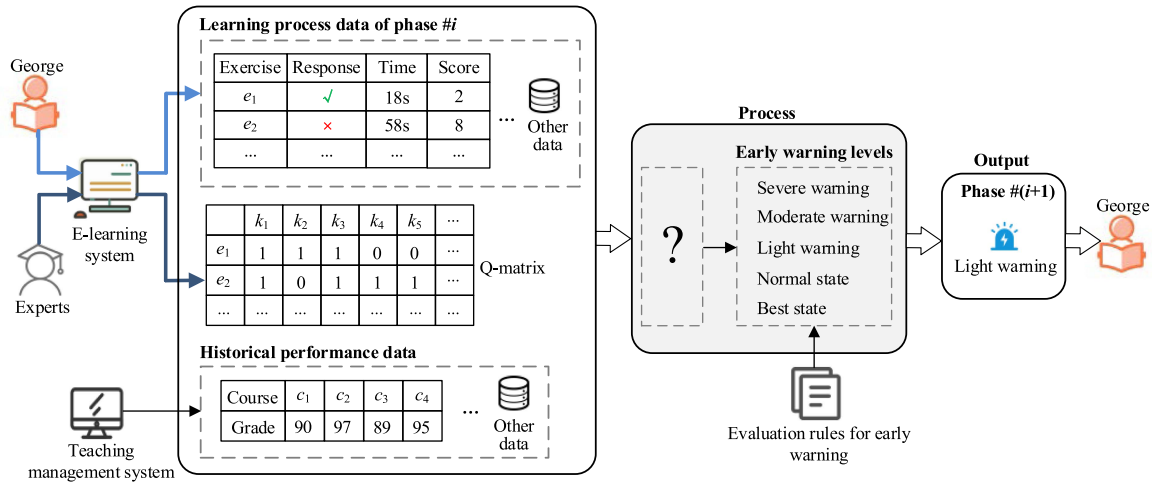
George

E-learning system

Experts

Teaching management system

Learning process data of phase #$i$

| Exercise | Response | Time | Score |
|---|---|---|---|
| $e_1$ | ✓ | 18s | 2 |
| $e_2$ | × | 58s | 8 |
| ... | ... | ... | ... |

... Other data

|  | $k_1$ | $k_2$ | $k_3$ | $k_4$ | $k_5$ | ... |
|---|---|---|---|---|---|---|
| $e_1$ | 1 | 1 | 1 | 0 | 0 | ... |
| $e_2$ | 1 | 0 | 1 | 1 | 1 | ... |
| ... | ... | ... | ... | ... | ... | ... |

Q-matrix

Historical performance data

| Course | $c_1$ | $c_2$ | $c_3$ | $c_4$ |
|---|---|---|---|---|
| Grade | 90 | 97 | 89 | 95 |

... Other data

Process

?

Early warning levels

Severe warning

Moderate warning

Light warning

Normal state

Best state

Evaluation rules for early warning

Output

Phase #($i$+1)

Light warning

George